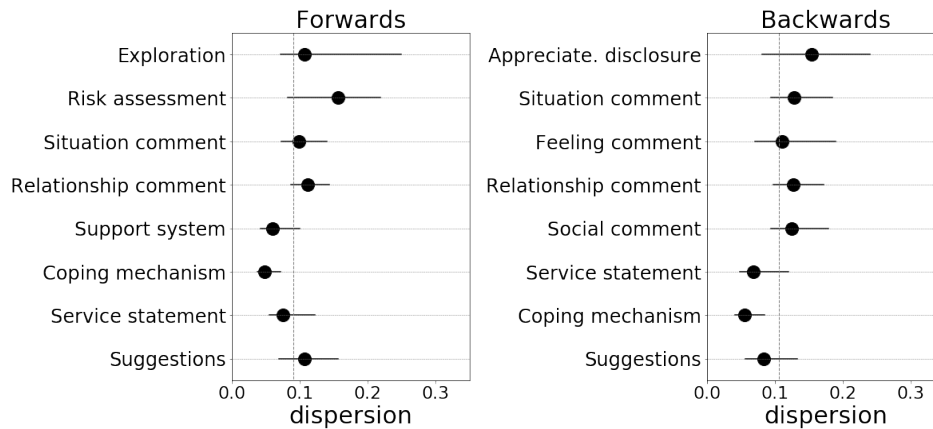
Forwards

Exploration
Risk assessment
Situation comment
Relationship comment
Support system
Coping mechanism
Service statement
Suggestions

0.0 0.1 0.2 0.3
dispersion

Backwards

Appreciate. disclosure
Situation comment
Feeling comment
Relationship comment
Social comment
Service statement
Coping mechanism
Suggestions

0.0 0.1 0.2 0.3
dispersion